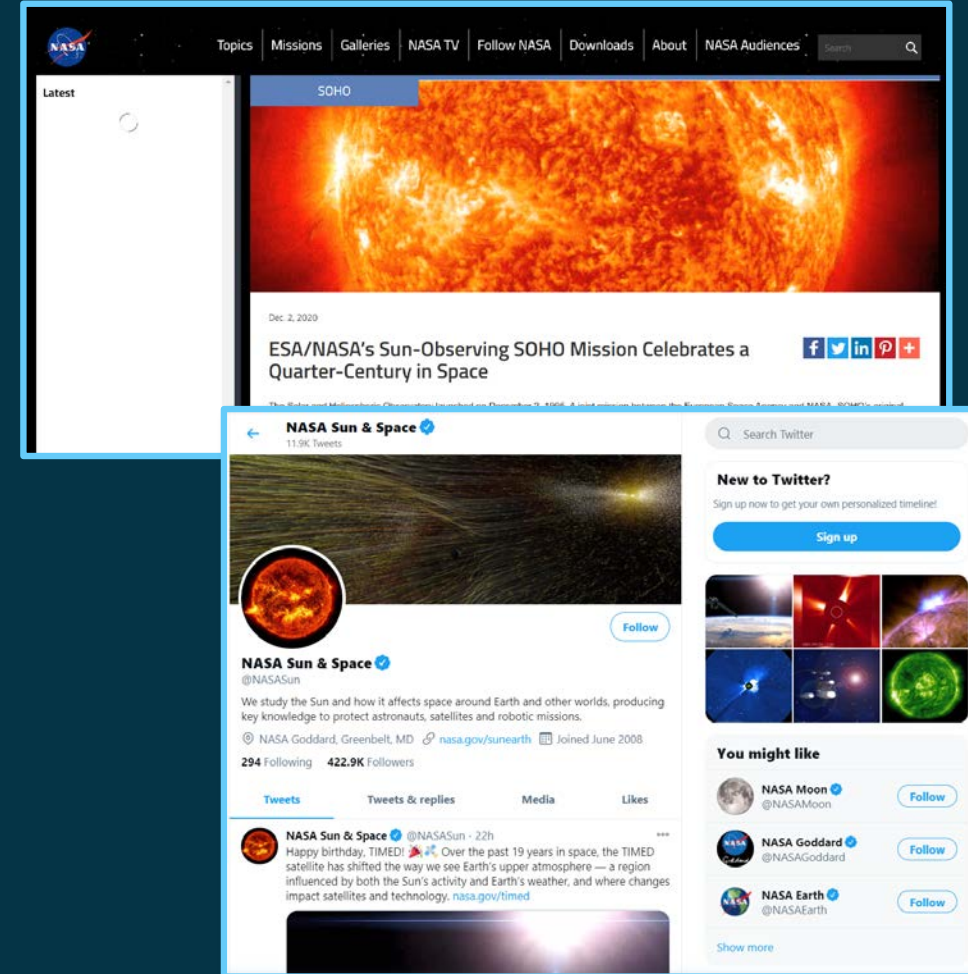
NASA

Topics | Missions | Galleries | NASA TV | Follow NASA | Downloads | About | NASA Audiences

Search

Latest

SOHO

Dec. 2, 2020

ESA/NASA's Sun-Observing SOHO Mission Celebrates a Quarter-Century in Space

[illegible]

NASA Sun & Space
11.9K Tweets

Search Twitter

New to Twitter?
Sign up now to get your own personalized timeline!
Sign up

Follow

NASA Sun & Space
@NASASun
We study the Sun and how it affects space around Earth and other worlds, producing key knowledge to protect astronauts, satellites and robotic missions.
NASA Goddard, Greenbelt, MD  nasa.gov/sunearth  Joined June 2008
294 Following  422.9K Followers

Tweets | Tweets & replies | Media | Likes

NASA Sun & Space @NASASun · 22h
Happy birthday, TIMED! Over the past 19 years in space, the TIMED satellite has shifted the way we see Earth's upper atmosphere — a region influenced by both the Sun's activity and Earth's weather, and where changes impact satellites and technology. nasa.gov/timed

You might like
NASA Moon
@NASAMoon
Follow
NASA Goddard
@NASAGoddard
Follow
NASA Earth
@NASAEarth
Follow
Show more